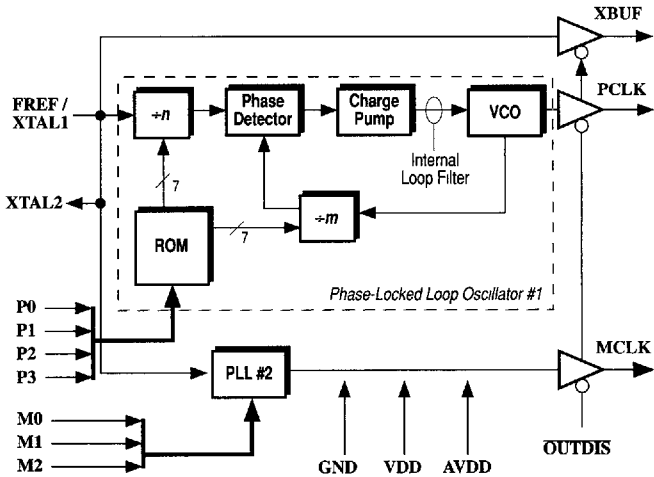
XBUF

FREF / XTAL1

$\div n$

Phase Detector

Charge Pump

VCO

PCLK

Internal Loop Filter

XTAL2

7

ROM

7

$\div m$

Phase-Locked Loop Oscillator #1

P0

P1

P2

P3

PLL #2

MCLK

M0

M1

M2

GND

VDD

AVDD

$\overline{\text{OUTDIS}}$